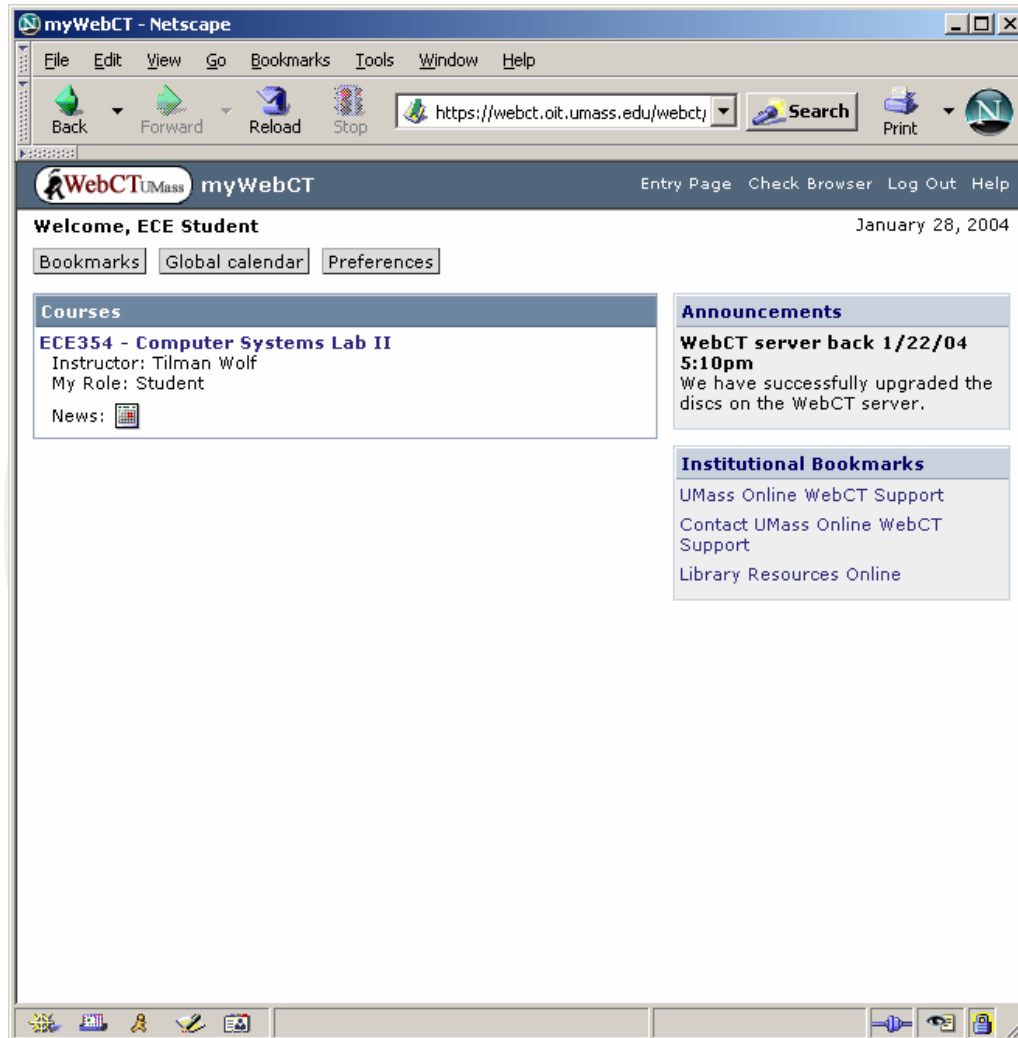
myWebCT - Netscape

File Edit View Go Bookmarks Tools Window Help

Back Forward Reload Stop https://webct.oit.umass.edu/webct Search Print

WebCT UMass myWebCT

Entry Page Check Browser Log Out Help

Welcome, ECE Student

January 28, 2004

Bookmarks Global calendar Preferences

Courses

ECE354 - Computer Systems Lab II
Instructor: Tilman Wolf
My Role: Student
News:

Announcements

WebCT server back 1/22/04 5:10pm
We have successfully upgraded the discs on the WebCT server.

Institutional Bookmarks

UMass Online WebCT Support

Contact UMass Online WebCT Support

Library Resources Online